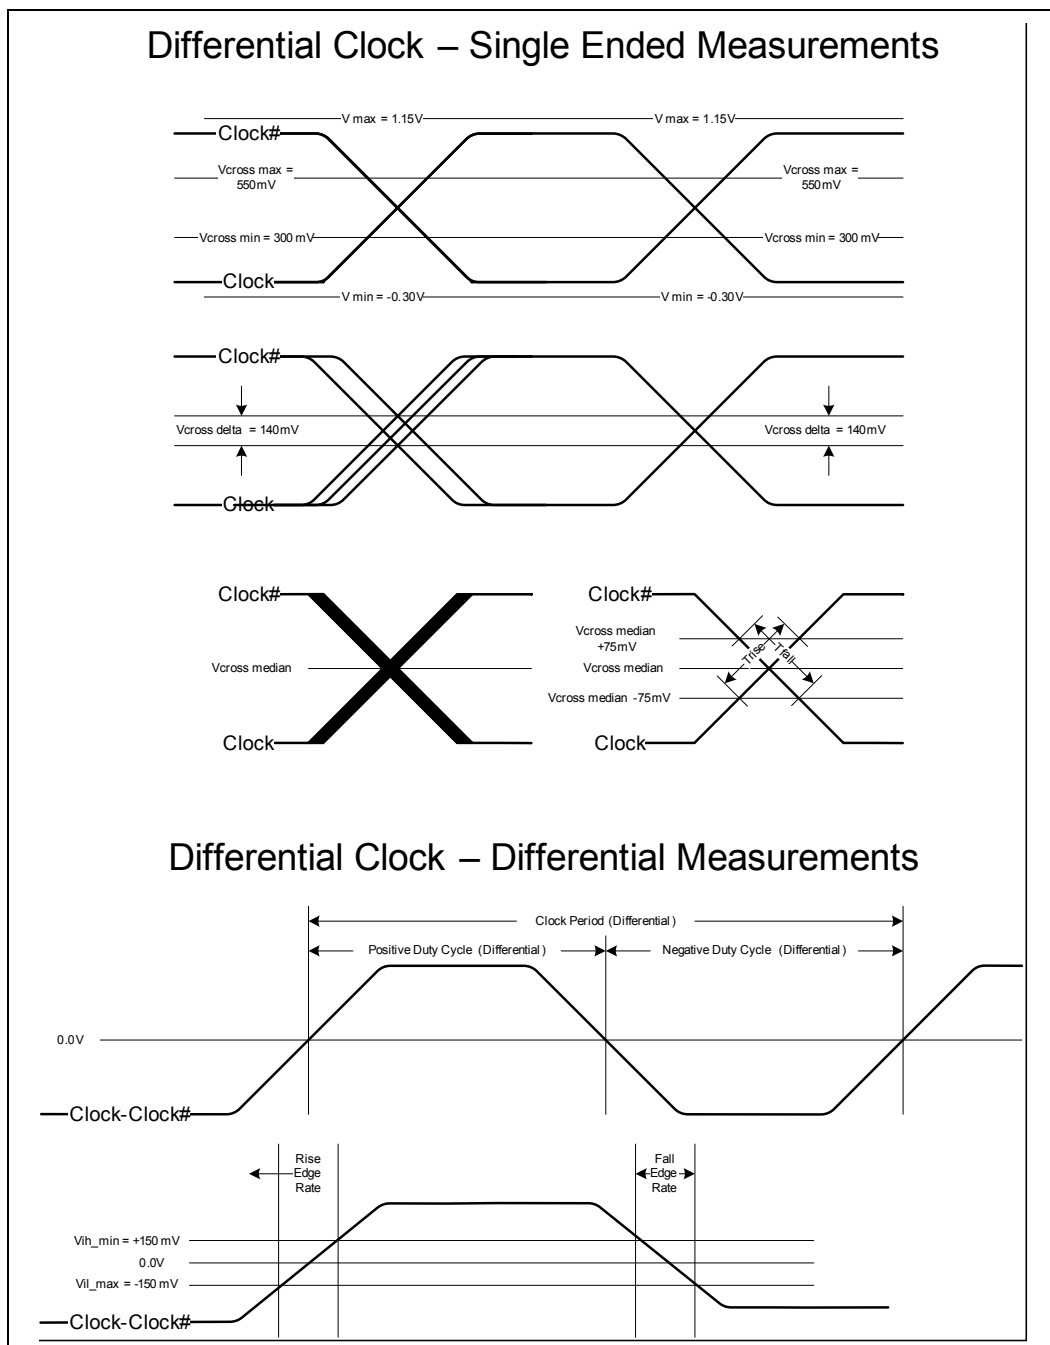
Differential Clock – Single Ended Measurements

V max = 1.15V
V max = 1.15V
Clock#
Vcross max = 550mV
Vcross max = 550mV
Vcross min = 300 mV
Vcross min = 300 mV
Clock
V min = -0.30V
V min = -0.30V

Clock#
Vcross delta = 140mV
Vcross delta = 140mV
Clock

Clock#
Vcross median
Clock

Clock#
Vcross median +75mV
Vcross median
Vcross median -75mV
Clock
Trise
Tfall

Differential Clock – Differential Measurements

Clock Period (Differential)
Positive Duty Cycle (Differential)
Negative Duty Cycle (Differential)
0.0V
Clock-Clock#

Rise Edge Rate
Fall Edge Rate
Vih_min = +150 mV
0.0V
Vil_max = -150 mV
Clock-Clock#